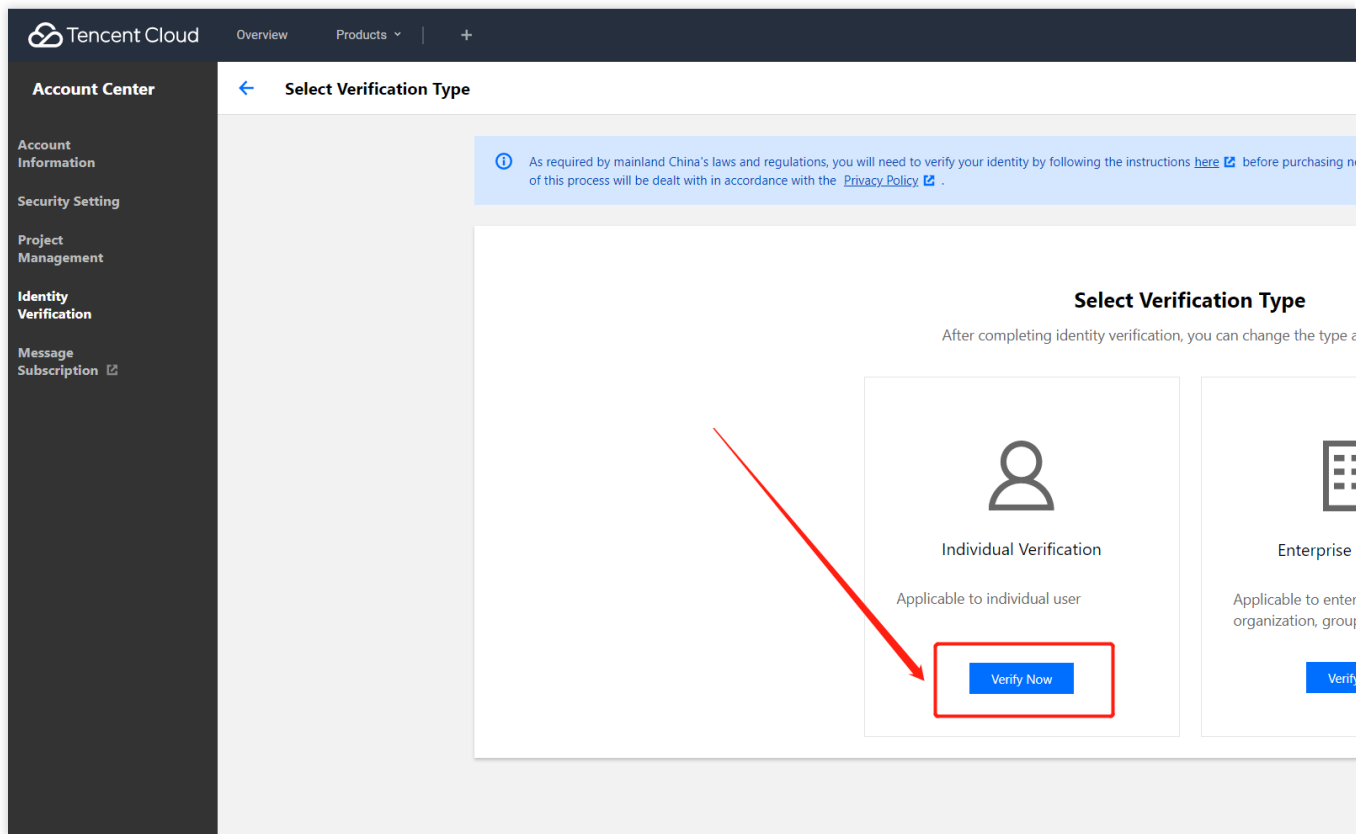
Tencent Cloud Overview Products +

Account Center

Account Information

Security Setting

Project Management

Identity Verification

Message Subscription

Select Verification Type

As required by mainland China's laws and regulations, you will need to verify your identity by following the instructions here before purchasing n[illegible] of this process will be dealt with in accordance with the Privacy Policy .

Select Verification Type

After completing identity verification, you can change the type a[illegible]

Individual Verification

Applicable to individual user

Verify Now

Enterprise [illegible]

Applicable to enter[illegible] organization, grou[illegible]

Verif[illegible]